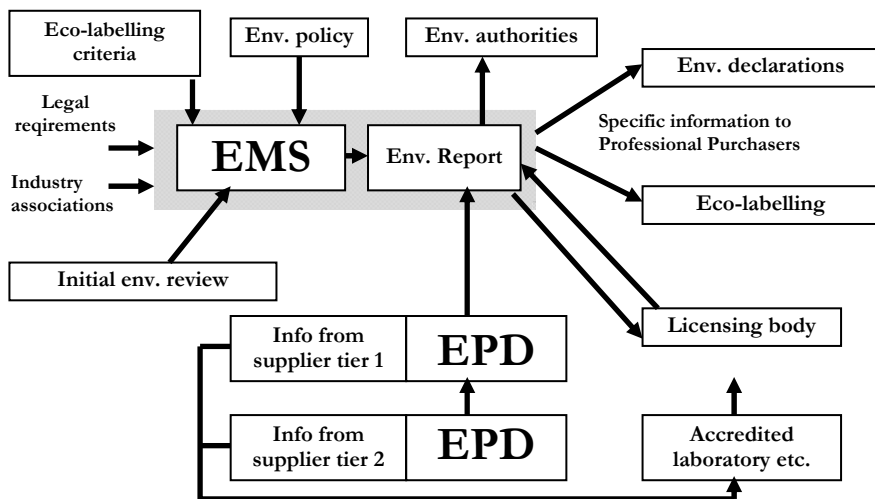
Eco-labelling criteria

Env. policy

Env. authorities

Env. declarations

Legal reqirements

Industry associations

EMS

Env. Report

Specific information to Professional Purchasers

Eco-labelling

Initial env. review

Licensing body

Info from supplier tier 1

EPD

Info from supplier tier 2

EPD

Accredited laboratory etc.